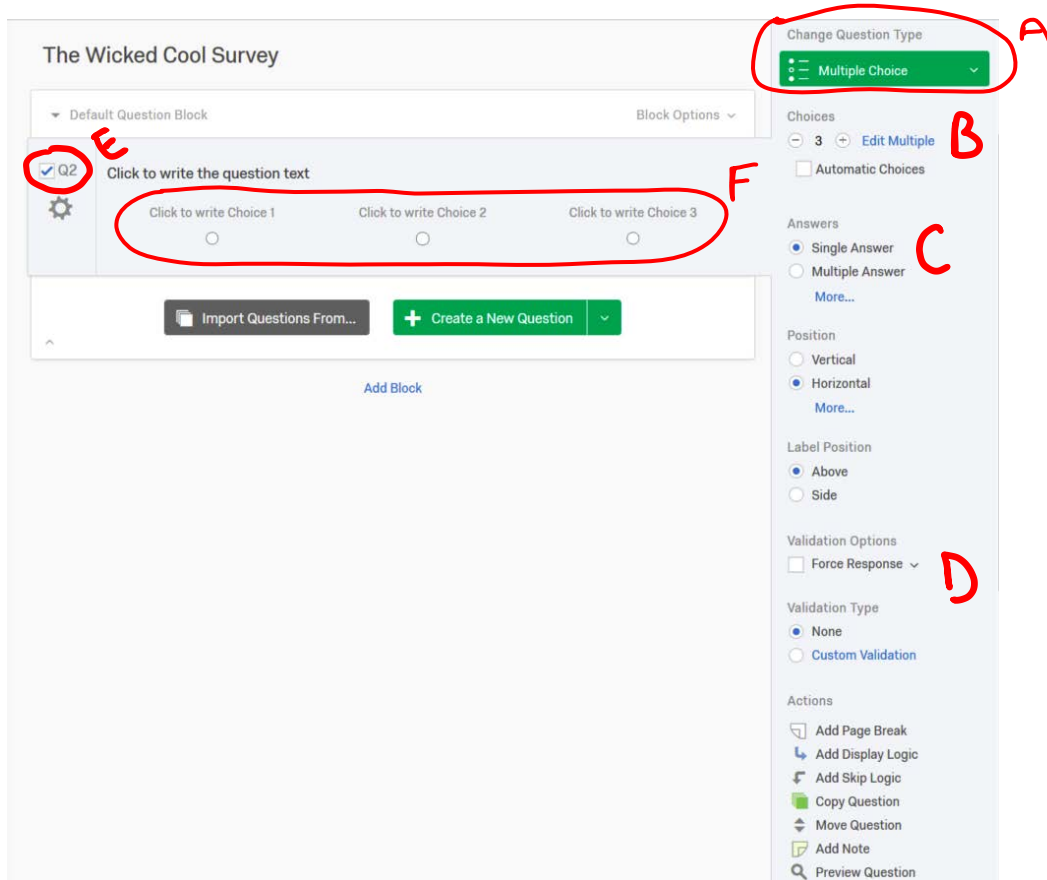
The Wicked Cool Survey

Default Question Block

Block Options

Q2

E

Click to write the question text

F

Click to write Choice 1

Click to write Choice 2

Click to write Choice 3

Import Questions From...

Create a New Question

Add Block

Change Question Type

A

Multiple Choice

Choices

3

Edit Multiple

B

Automatic Choices

Answers

Single Answer

Multiple Answer

C

More...

Position

Vertical

Horizontal

More...

Label Position

Above

Side

Validation Options

Force Response

D

Validation Type

None

Custom Validation

Actions

Add Page Break

Add Display Logic

Add Skip Logic

Copy Question

Move Question

Add Note

Preview Question